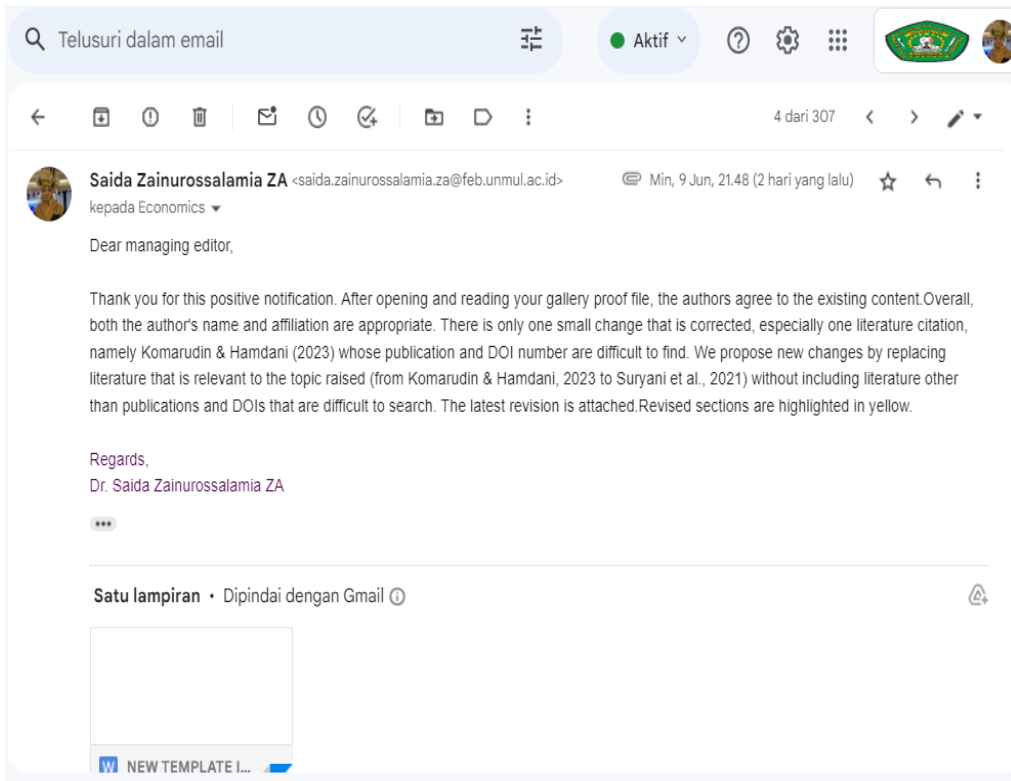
Telusuri dalam email

Aktif

4 dari 307

Saida Zainurossalamia ZA <saida.zainurossalamia.za@feb.unmul.ac.id>
kepada Economics

Min, 9 Jun, 21.48 (2 hari yang lalu)

Dear managing editor,

Thank you for this positive notification. After opening and reading your gallery proof file, the authors agree to the existing content.Overall, both the author's name and affiliation are appropriate. There is only one small change that is corrected, especially one literature citation, namely Komarudin & Hamdani (2023) whose publication and DOI number are difficult to find. We propose new changes by replacing literature that is relevant to the topic raised (from Komarudin & Hamdani, 2023 to Suryani et al., 2021) without including literature other than publications and DOIs that are difficult to search. The latest revision is attached.Revised sections are highlighted in yellow.

Regards,
Dr. Saida Zainurossalamia ZA

Satu lampiran • Dipindai dengan Gmail

W NEW TEMPLATE I...